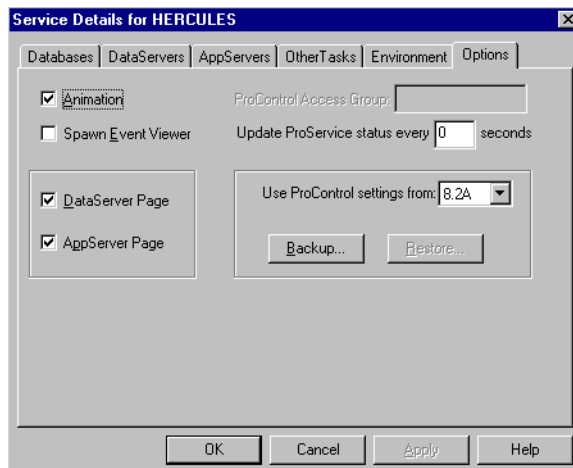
Service Details for HERCULES

Databases | DataServers | AppServers | OtherTasks | Environment | Options

☑ Animation

☐ Spawn Event Viewer

ProControl Access Group:

Update ProService status every 0 seconds

☑ DataServer Page

☑ AppServer Page

Use ProControl settings from: 8.2A

Backup...

Restore...

OK

Cancel

Apply

Help